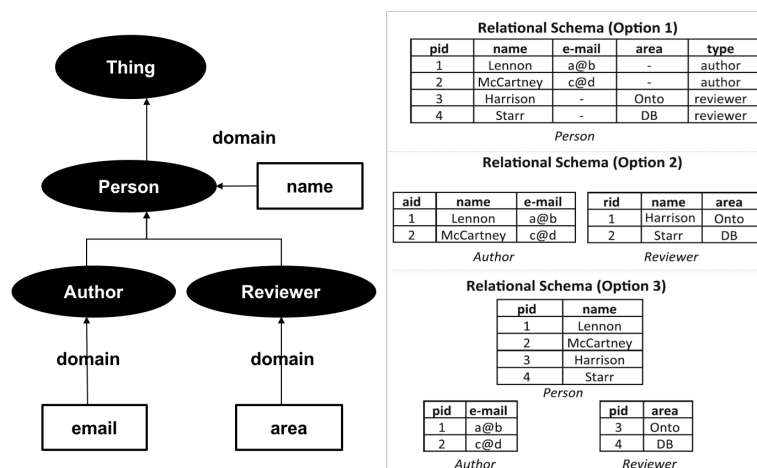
Thing

domain

Person

name

Author

Reviewer

domain

domain

email

area

Relational Schema (Option 1)

| pid | name | e-mail | area | type |
|---|---|---|---|---|
| 1 | Lennon | a@b | - | author |
| 2 | McCartney | c@d | - | author |
| 3 | Harrison | - | Onto | reviewer |
| 4 | Starr | - | DB | reviewer |

Person

Relational Schema (Option 2)

| aid | name | e-mail |
|---|---|---|
| 1 | Lennon | a@b |
| 2 | McCartney | c@d |

Author

| rid | name | area |
|---|---|---|
| 1 | Harrison | Onto |
| 2 | Starr | DB |

Reviewer

Relational Schema (Option 3)

| pid | name |
|---|---|
| 1 | Lennon |
| 2 | McCartney |
| 3 | Harrison |
| 4 | Starr |

Person

| pid | e-mail |
|---|---|
| 1 | a@b |
| 2 | c@d |

Author

| pid | area |
|---|---|
| 3 | Onto |
| 4 | DB |

Reviewer